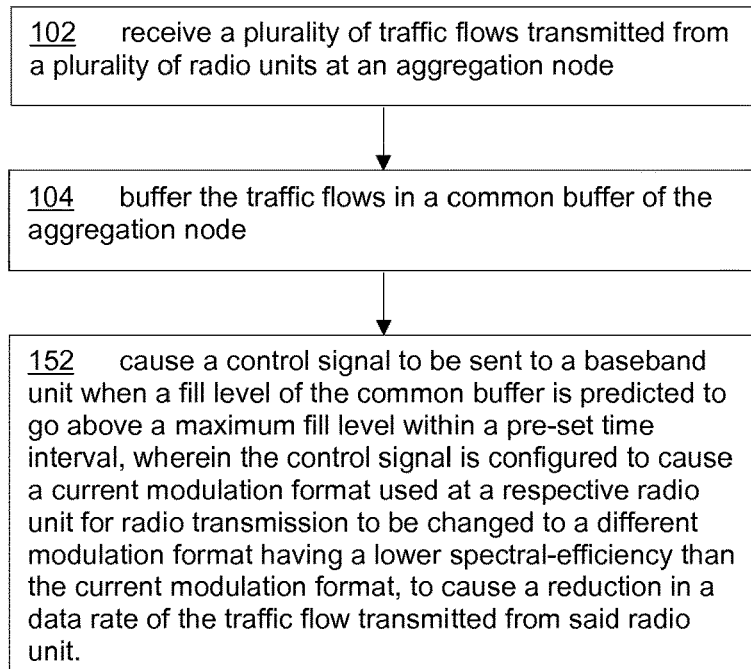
102 receive a plurality of traffic flows transmitted from a plurality of radio units at an aggregation node

104 buffer the traffic flows in a common buffer of the aggregation node

152 cause a control signal to be sent to a baseband unit when a fill level of the common buffer is predicted to go above a maximum fill level within a pre-set time interval, wherein the control signal is configured to cause a current modulation format used at a respective radio unit for radio transmission to be changed to a different modulation format having a lower spectral-efficiency than the current modulation format, to cause a reduction in a data rate of the traffic flow transmitted from said radio unit.